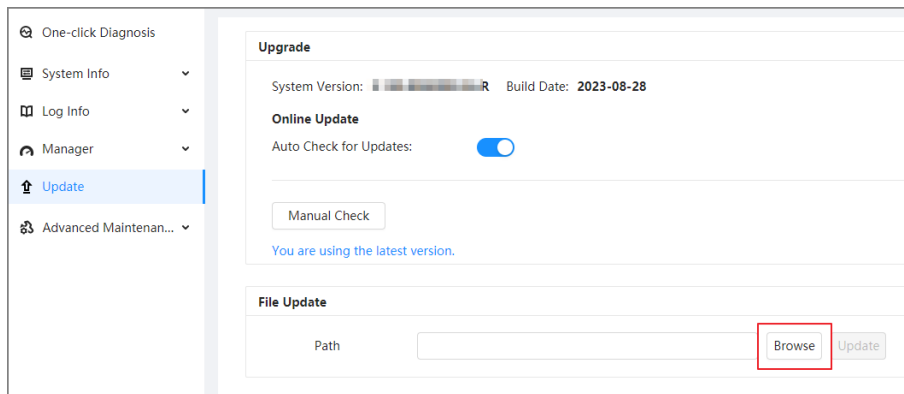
One-click Diagnosis
System Info
Log Info
Manager
Update
Advanced Maintenan...

Upgrade

System Version: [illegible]R Build Date: 2023-08-28

Online Update

Auto Check for Updates:

Manual Check

You are using the latest version.

File Update

Path

Browse

Update